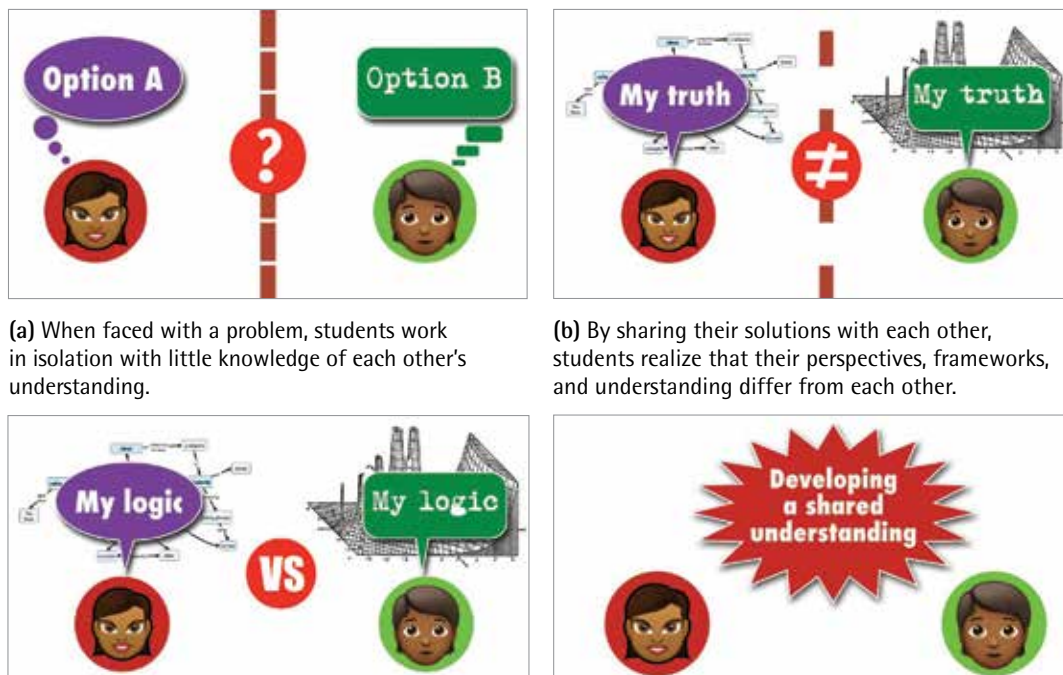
Option A

?

Option B

(a) When faced with a problem, students work in isolation with little knowledge of each other's understanding.

My truth

≠

My truth

(b) By sharing their solutions with each other, students realize that their perspectives, frameworks, and understanding differ from each other.

My logic

VS

My logic

Developing a shared understanding